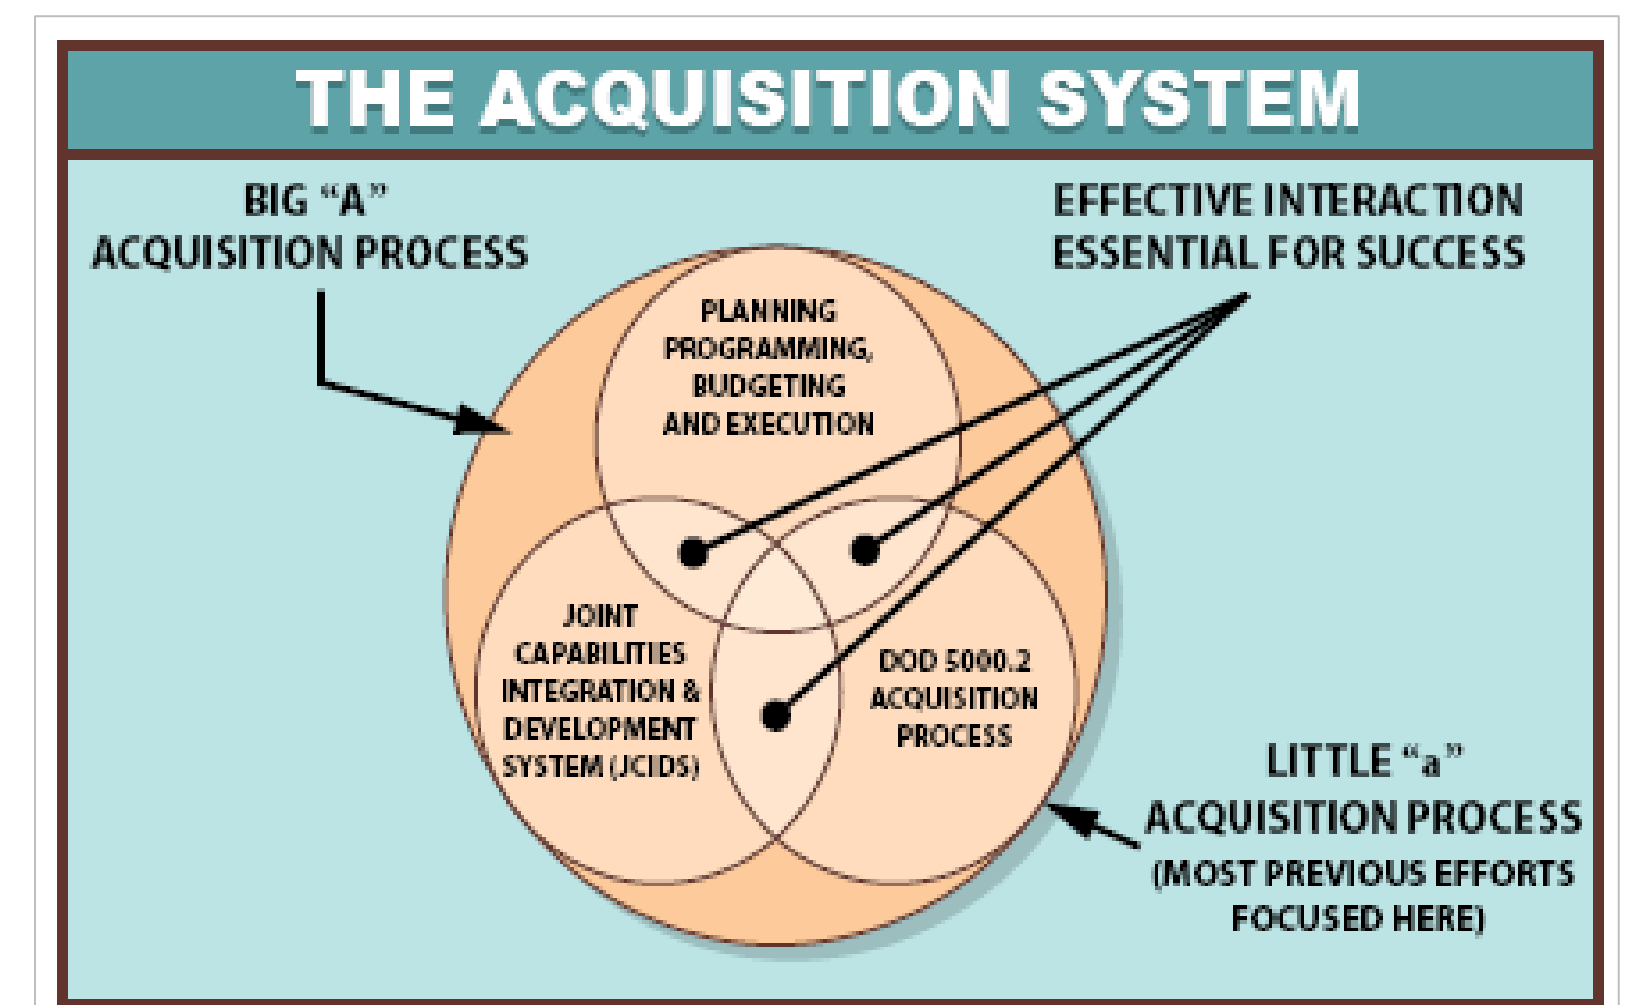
THE ACQUISITION SYSTEM

BIG "A" ACQUISITION PROCESS

EFFECTIVE INTERACTION ESSENTIAL FOR SUCCESS

PLANNING PROGRAMMING, BUDGETING AND EXECUTION

JOINT CAPABILITIES INTEGRATION & DEVELOPMENT SYSTEM (JCIDS)

DOD 5000.2 ACQUISITION PROCESS

LITTLE "a" ACQUISITION PROCESS (MOST PREVIOUS EFFORTS FOCUSED HERE)